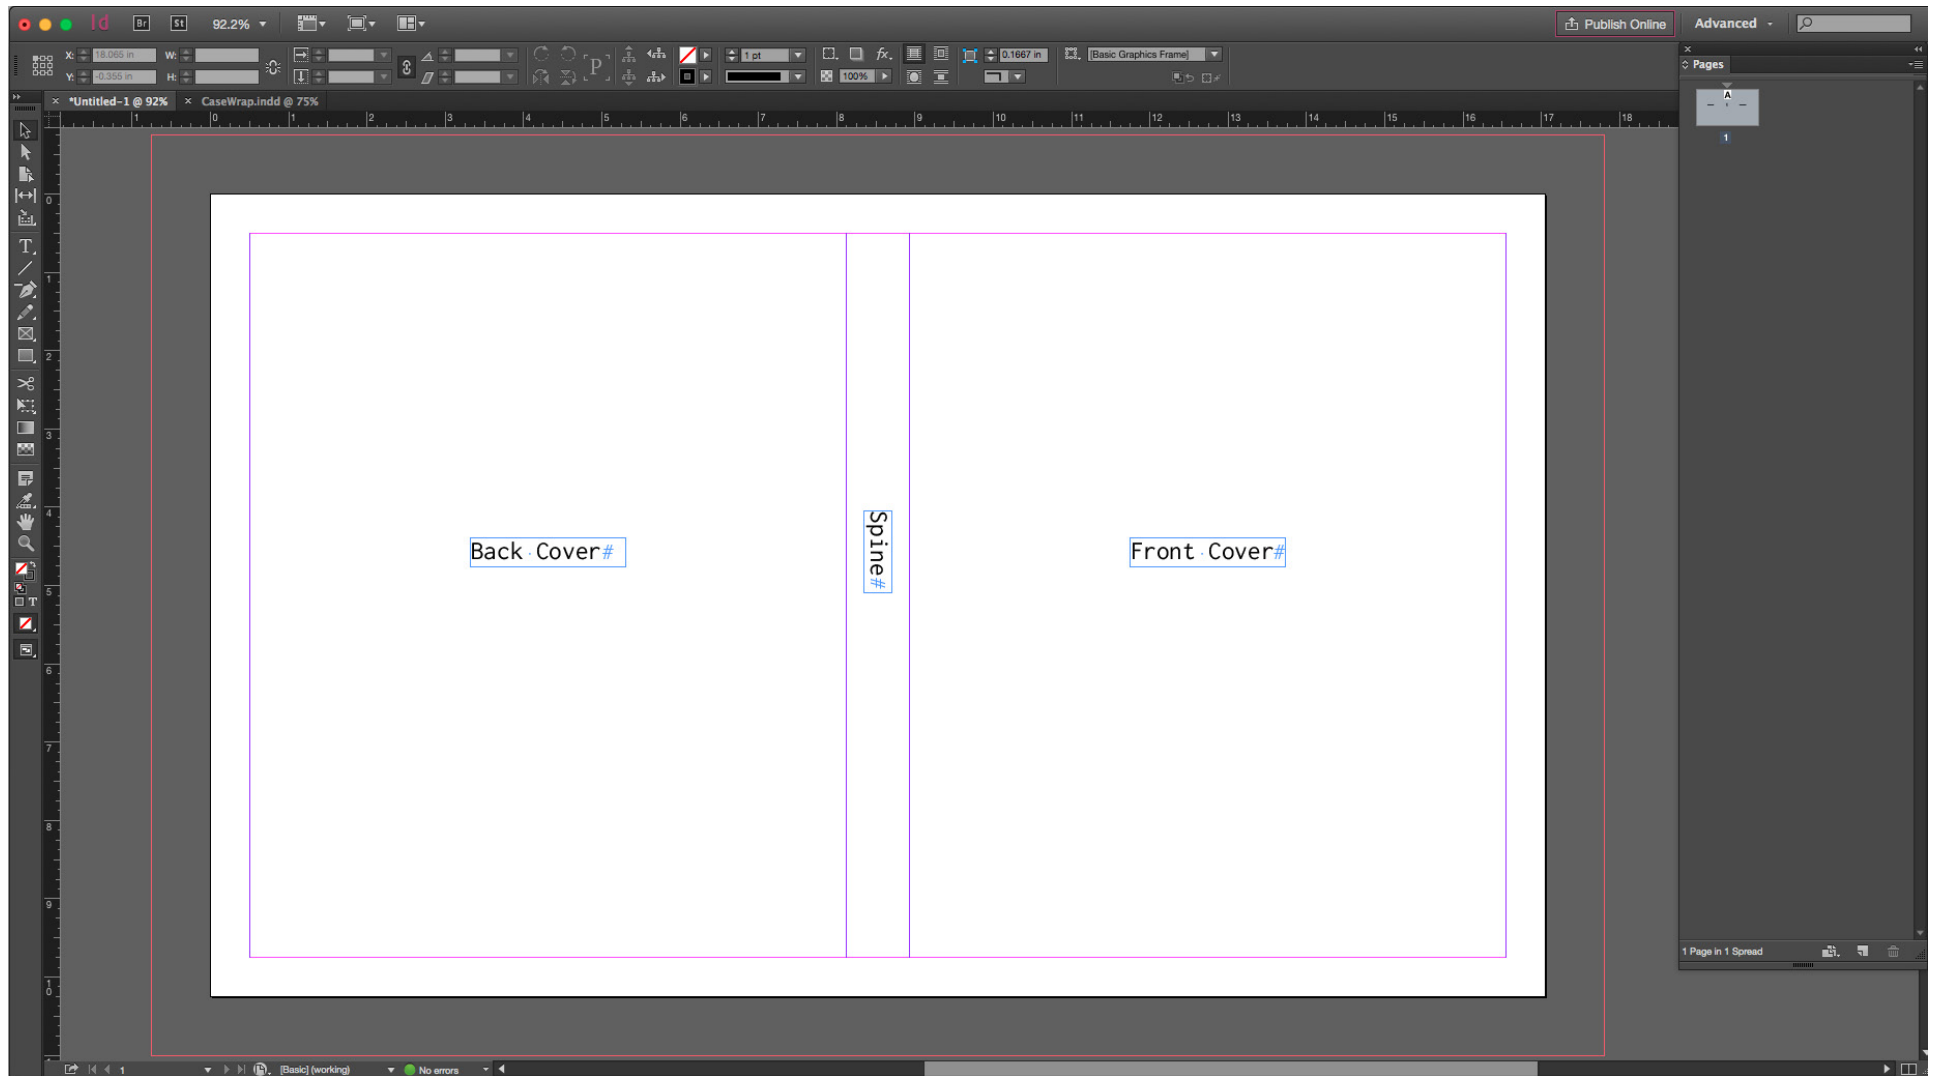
Id Br St 92.2%

Publish Online

Advanced

X: 18.065 in W:
Y: -0.355 in H:

1 pt

100%

0.1667 in

[Basic Graphics Frame]

*Untitled-1 @ 92%

CaseWrap.indd @ 75%

1 0 1 2 3 4 5 6 7 8 9 10 11 12 13 14 15 16 17 18

Pages

A

1

Back Cover#

Spine#

Front Cover#

1 Page in 1 Spread

1

[Basic] (working)

No errors